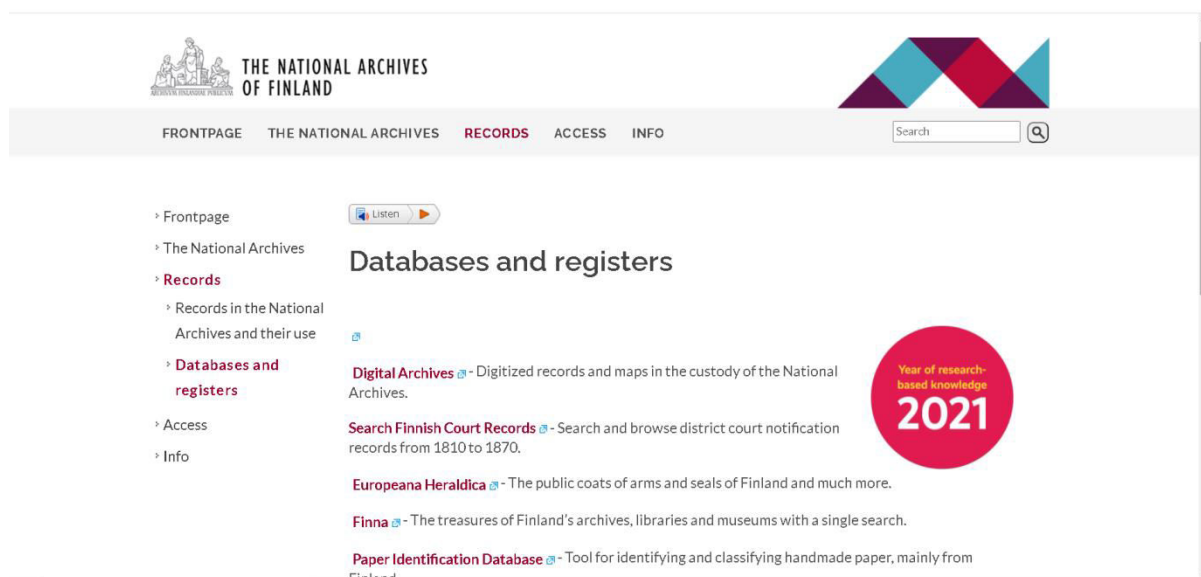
ARCHIVUM FINLANDIAE PUBLICUM

THE NATIONAL ARCHIVES OF FINLAND

FRONTPAGE THE NATIONAL ARCHIVES RECORDS ACCESS INFO

Search

› Frontpage
› The National Archives
› Records
› Records in the National Archives and their use
› Databases and registers
› Access
› Info

Listen

Databases and registers

Year of research-based knowledge 2021

Digital Archives - Digitized records and maps in the custody of the National Archives.

Search Finnish Court Records - Search and browse district court notification records from 1810 to 1870.

Europeana Heraldica - The public coats of arms and seals of Finland and much more.

Finna - The treasures of Finland's archives, libraries and museums with a single search.

Paper Identification Database - Tool for identifying and classifying handmade paper, mainly from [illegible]